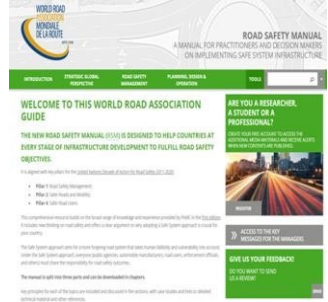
WORLD ROAD ASSOCIATION MONDIALE DE LA ROUTE

ROAD SAFETY MANUAL
A MANUAL FOR PRACTITIONERS AND DECISION MAKERS ON IMPLEMENTING SAFE SYSTEM INFRASTRUCTURE

INTRODUCTION | STRATEGIC GLOBAL PERSPECTIVE | ROAD SAFETY MANAGEMENT | PLANNING, DESIGN & OPERATION | TOOLS

WELCOME TO THIS WORLD ROAD ASSOCIATION GUIDE

THE NEW ROAD SAFETY MANUAL (RSM) IS DESIGNED TO HELP COUNTRIES AT EVERY STAGE OF INFRASTRUCTURE DEVELOPMENT TO FULFILL ROAD SAFETY OBJECTIVES.

It is aligned with the pillars for the United Nations Decade of Action for Road Safety 2011-2020:

• Pillar 1: Road Safety Management
• Pillar 2: Safer Roads and Mobility
• Pillar 3: Safe Road Users

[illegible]

The manual is split into three parts and can be downloaded in chapters.

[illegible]

ARE YOU A RESEARCHER, A STUDENT OR A PROFESSIONAL?

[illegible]

REGISTER

ACCESS TO THE KEY MESSAGES FOR THE MANAGERS

GIVE US YOUR FEEDBACK!
DO YOU WANT TO SEND US A REVIEW?